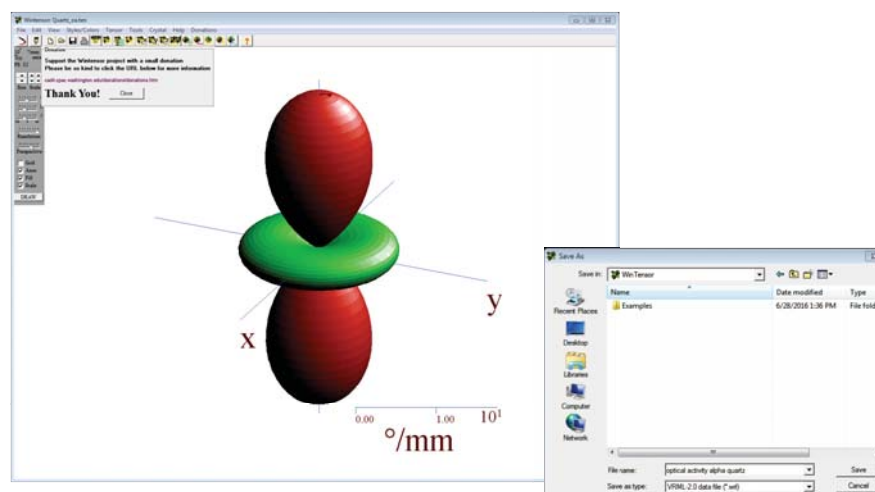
Wintensor Quartz_ea.tws

File Edit View Styles/Colors Tensor Tools Crystal Help Donations

Donation

Support the Wintensor project with a small donation
Please be so kind to click the URL below for more information

cash-cpee.washington.edu/donations/donations.htm

Thank You!

Close

Axis Scale

Hypersurface

Perspective

Grid
Axes
Fill
Scale

DRAW

y

x

0.00

1.00

$10^1$

°/mm

Save As

Save in: WinTensor

| Name | Date modified | Type |
|---|---|---|
| Examples | 6/28/2016 1:36 PM | File fold |

Recent Places

Desktop

Libraries

Computer

Network

File name: optical activity alpha quartz

Save as type: VRML-2.0 data file (*.wrl)

Save

Cancel